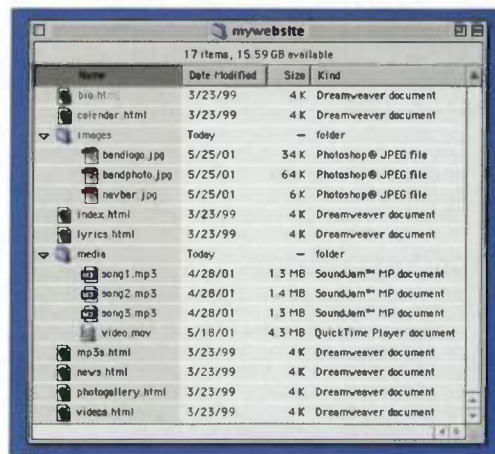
mywebsite

17 items, 15.59 GB available

| Name | Date Modified | Size | Kind |
|---|---|---|---|
| bio.html | 3/23/99 | 4 K | Dreamweaver document |
| calendar.html | 3/23/99 | 4 K | Dreamweaver document |
| images | Today | — | folder |
| bandlogo.jpg | 5/25/01 | 34 K | Photoshop® JPEG file |
| bandphoto.jpg | 5/25/01 | 64 K | Photoshop® JPEG file |
| navbar.jpg | 5/25/01 | 6 K | Photoshop® JPEG file |
| index.html | 3/23/99 | 4 K | Dreamweaver document |
| lyrics.html | 3/23/99 | 4 K | Dreamweaver document |
| media | Today | — | folder |
| song1.mp3 | 4/28/01 | 1.3 MB | SoundJam™ MP document |
| song2.mp3 | 4/28/01 | 1.4 MB | SoundJam™ MP document |
| song3.mp3 | 4/28/01 | 1.3 MB | SoundJam™ MP document |
| video.mov | 5/18/01 | 4.3 MB | QuickTime Player document |
| mp3s.html | 3/23/99 | 4 K | Dreamweaver document |
| news.html | 3/23/99 | 4 K | Dreamweaver document |
| photogallery.html | 3/23/99 | 4 K | Dreamweaver document |
| videos.html | 3/23/99 | 4 K | Dreamweaver document |